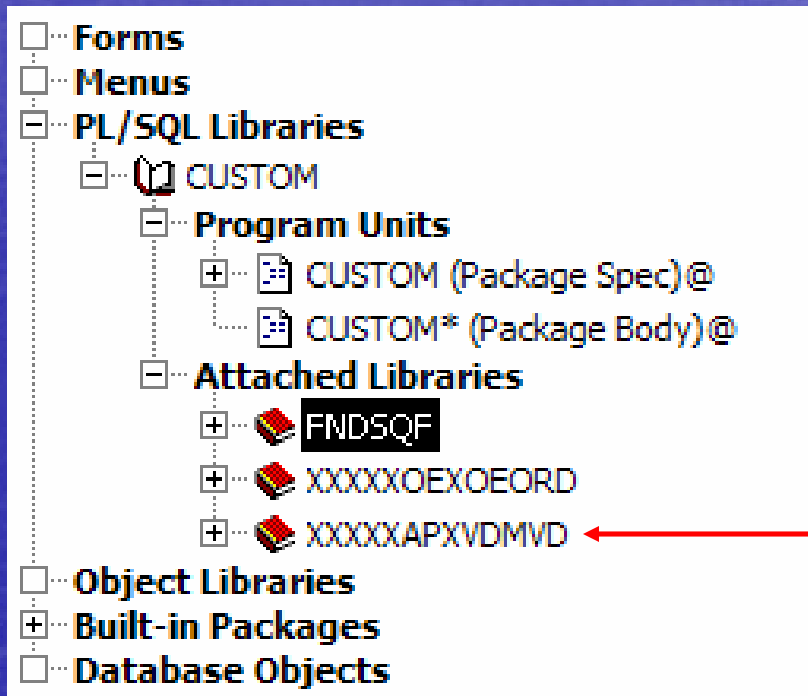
Forms
Menus
PL/SQL Libraries
CUSTOM
Program Units
CUSTOM (Package Spec)@
CUSTOM* (Package Body)@
Attached Libraries
FNDSQF
XXXXXOEXOEORD
XXXXXAPXVDMVD
Object Libraries
Built-in Packages
Database Objects